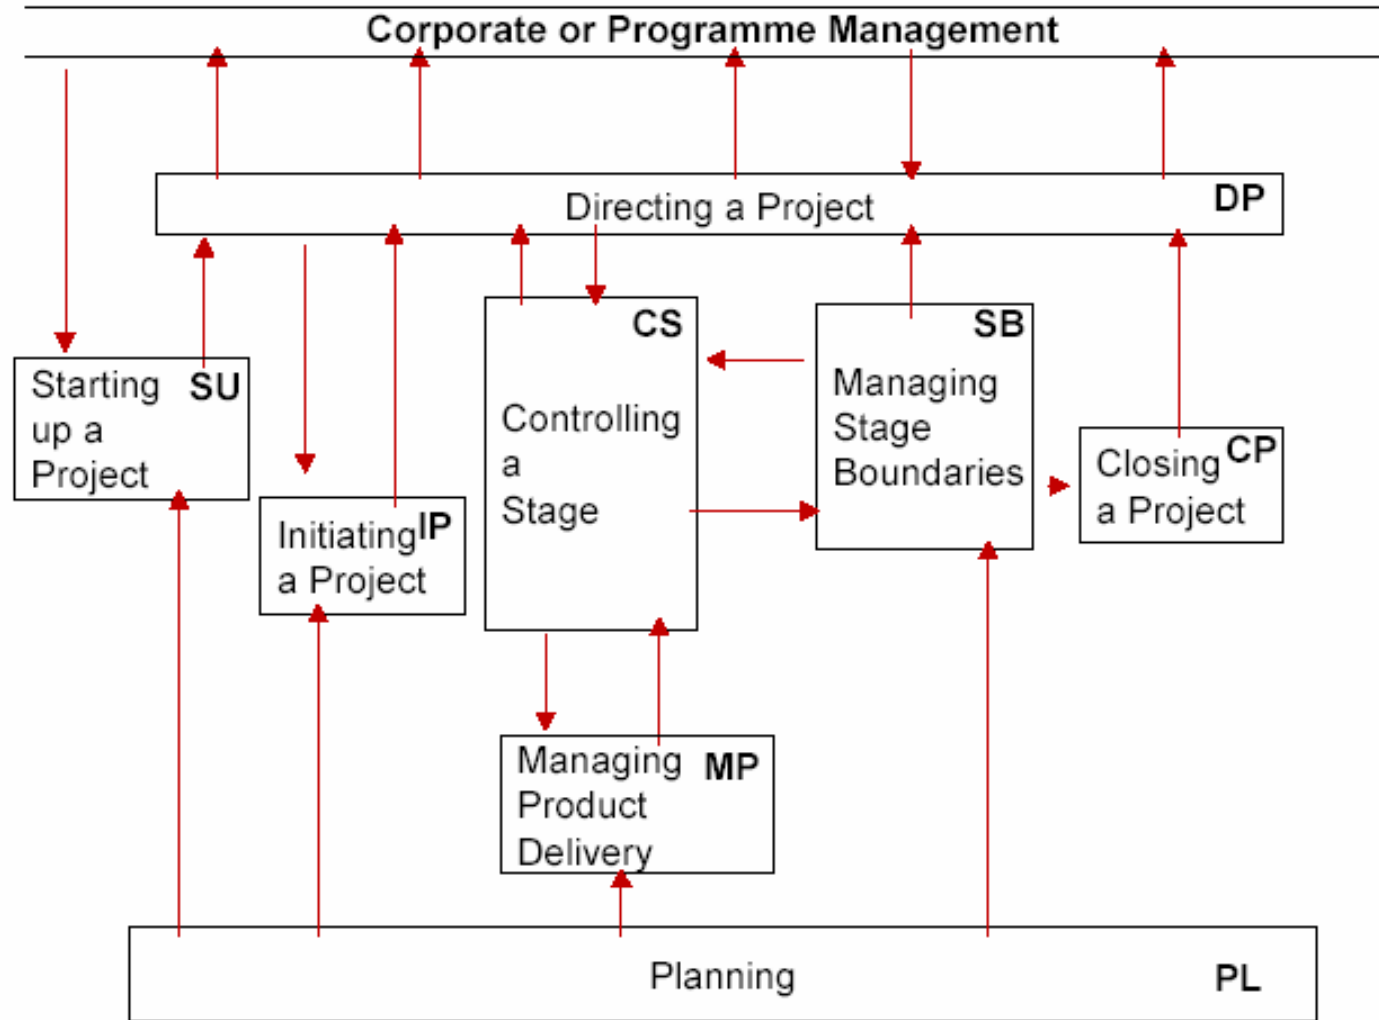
Corporate or Programme Management

Directing a Project DP

Starting up a Project SU

Initiating a Project IP

CS Controlling a Stage

SB Managing Stage Boundaries

Closing a Project CP

Managing Product Delivery MP

Planning PL